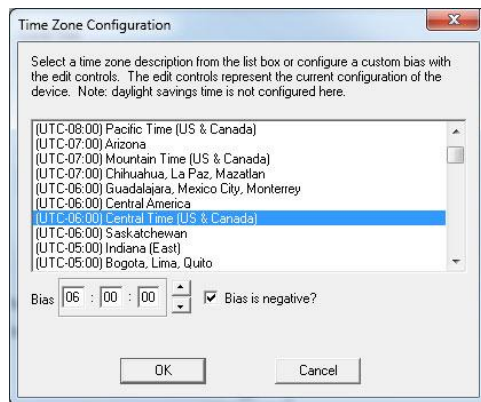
Time Zone Configuration

Select a time zone description from the list box or configure a custom bias with the edit controls. The edit controls represent the current configuration of the device. Note: daylight savings time is not configured here.

(UTC-08:00) Pacific Time (US & Canada)
(UTC-07:00) Arizona
(UTC-07:00) Mountain Time (US & Canada)
(UTC-07:00) Chihuahua, La Paz, Mazatlan
(UTC-06:00) Guadalajara, Mexico City, Monterrey
(UTC-06:00) Central America
(UTC-06:00) Central Time (US & Canada)
(UTC-06:00) Saskatchewan
(UTC-05:00) Indiana (East)
(UTC-05:00) Bogota, Lima, Quito

Bias 06 : 00 : 00

Bias is negative?

OK

Cancel